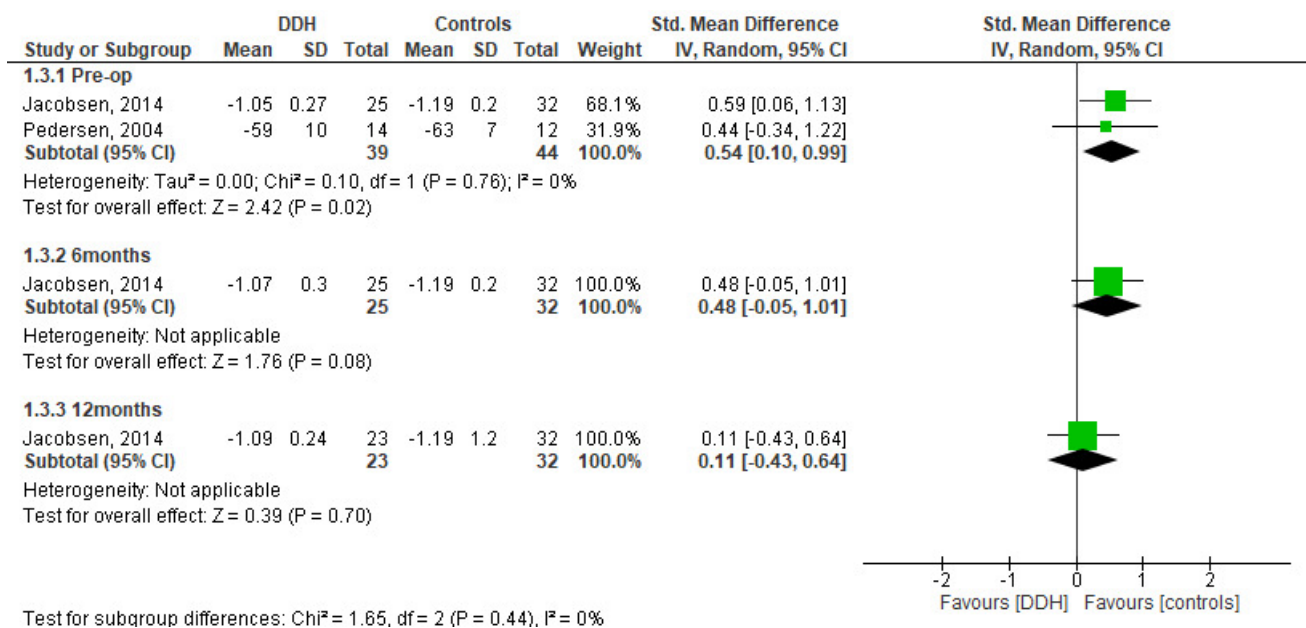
| Study or Subgroup | DDH Mean | DDH SD | DDH Total | Controls Mean | Controls SD | Controls Total | Weight | Std. Mean Difference IV, Random, 95% CI |
|---|---|---|---|---|---|---|---|---|
| **1.3.1 Pre-op** | | | | | | | | |
| Jacobsen, 2014 | -1.05 | 0.27 | 25 | -1.19 | 0.2 | 32 | 68.1% | 0.59 [0.06, 1.13] |
| Pedersen, 2004 | -59 | 10 | 14 | -63 | 7 | 12 | 31.9% | 0.44 [-0.34, 1.22] |
| **Subtotal (95% CI)** | | | **39** | | | **44** | **100.0%** | **0.54 [0.10, 0.99]** |

Heterogeneity: Tau² = 0.00; Chi² = 0.10, df = 1 (P = 0.76); I² = 0%
Test for overall effect: Z = 2.42 (P = 0.02)

| Study or Subgroup | DDH Mean | DDH SD | DDH Total | Controls Mean | Controls SD | Controls Total | Weight | Std. Mean Difference IV, Random, 95% CI |
|---|---|---|---|---|---|---|---|---|
| **1.3.2 6months** | | | | | | | | |
| Jacobsen, 2014 | -1.07 | 0.3 | 25 | -1.19 | 0.2 | 32 | 100.0% | 0.48 [-0.05, 1.01] |
| **Subtotal (95% CI)** | | | **25** | | | **32** | **100.0%** | **0.48 [-0.05, 1.01]** |

Heterogeneity: Not applicable
Test for overall effect: Z = 1.76 (P = 0.08)

| Study or Subgroup | DDH Mean | DDH SD | DDH Total | Controls Mean | Controls SD | Controls Total | Weight | Std. Mean Difference IV, Random, 95% CI |
|---|---|---|---|---|---|---|---|---|
| **1.3.3 12months** | | | | | | | | |
| Jacobsen, 2014 | -1.09 | 0.24 | 23 | -1.19 | 1.2 | 32 | 100.0% | 0.11 [-0.43, 0.64] |
| **Subtotal (95% CI)** | | | **23** | | | **32** | **100.0%** | **0.11 [-0.43, 0.64]** |

Heterogeneity: Not applicable
Test for overall effect: Z = 0.39 (P = 0.70)

Std. Mean Difference
IV, Random, 95% CI

-2 -1 0 1 2
Favours [DDH] Favours [controls]

Test for subgroup differences: Chi² = 1.65, df = 2 (P = 0.44), I² = 0%